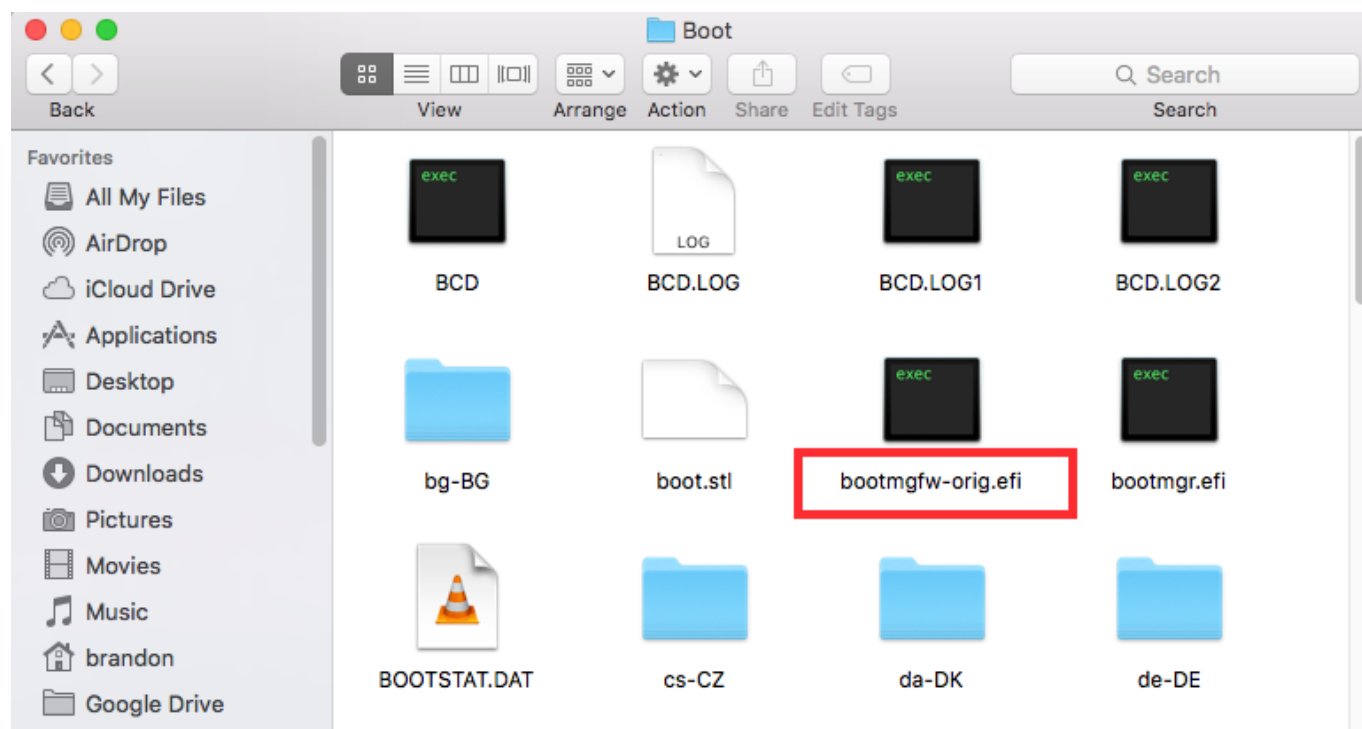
Boot

Back

View

Arrange

Action

Share

Edit Tags

Search

Search

Favorites

All My Files

AirDrop

iCloud Drive

Applications

Desktop

Documents

Downloads

Pictures

Movies

Music

brandon

Google Drive

exec

BCD

LOG

BCD.LOG

exec

BCD.LOG1

exec

BCD.LOG2

bg-BG

boot.stl

exec

bootmgfw-orig.efi

exec

bootmgr.efi

BOOTSTAT.DAT

cs-CZ

da-DK

de-DE